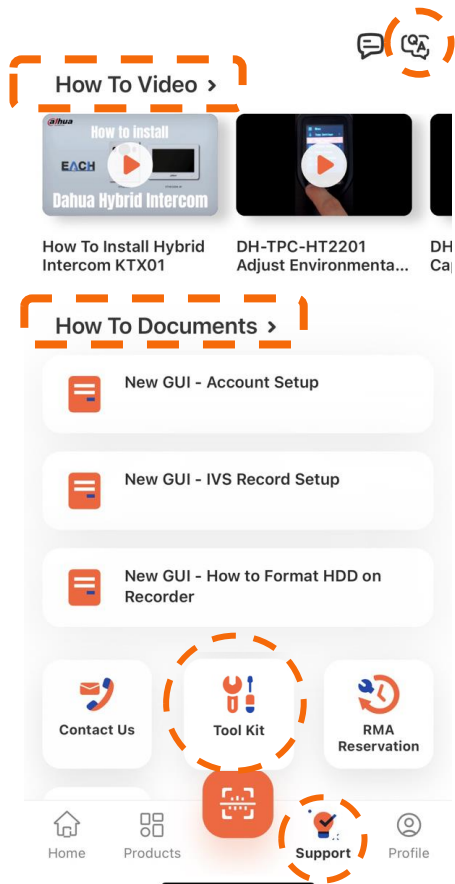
How To Video >

alhua
How to install
EACH
Dahua Hybrid Intercom

How To Install Hybrid Intercom KTX01

DH-TPC-HT2201 Adjust Environmenta...

DH
Cap

How To Documents >

New GUI - Account Setup

New GUI - IVS Record Setup

New GUI - How to Format HDD on Recorder

Contact Us

Tool Kit

RMA Reservation

Home

Products

Support

Profile